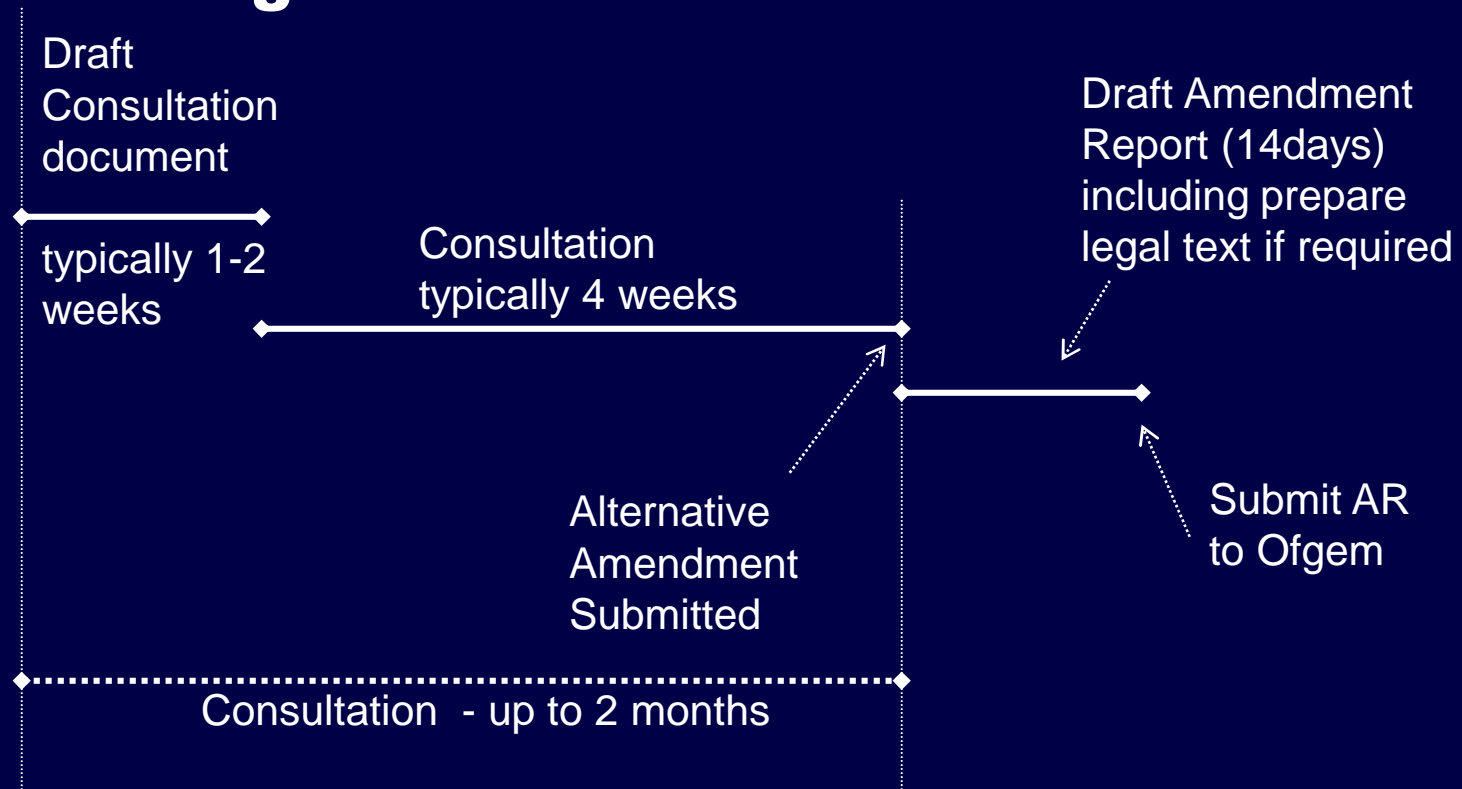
Draft Consultation document

typically 1-2 weeks

Consultation typically 4 weeks

Draft Amendment Report (14days) including prepare legal text if required

Alternative Amendment Submitted

Submit AR to Ofgem

Consultation - up to 2 months